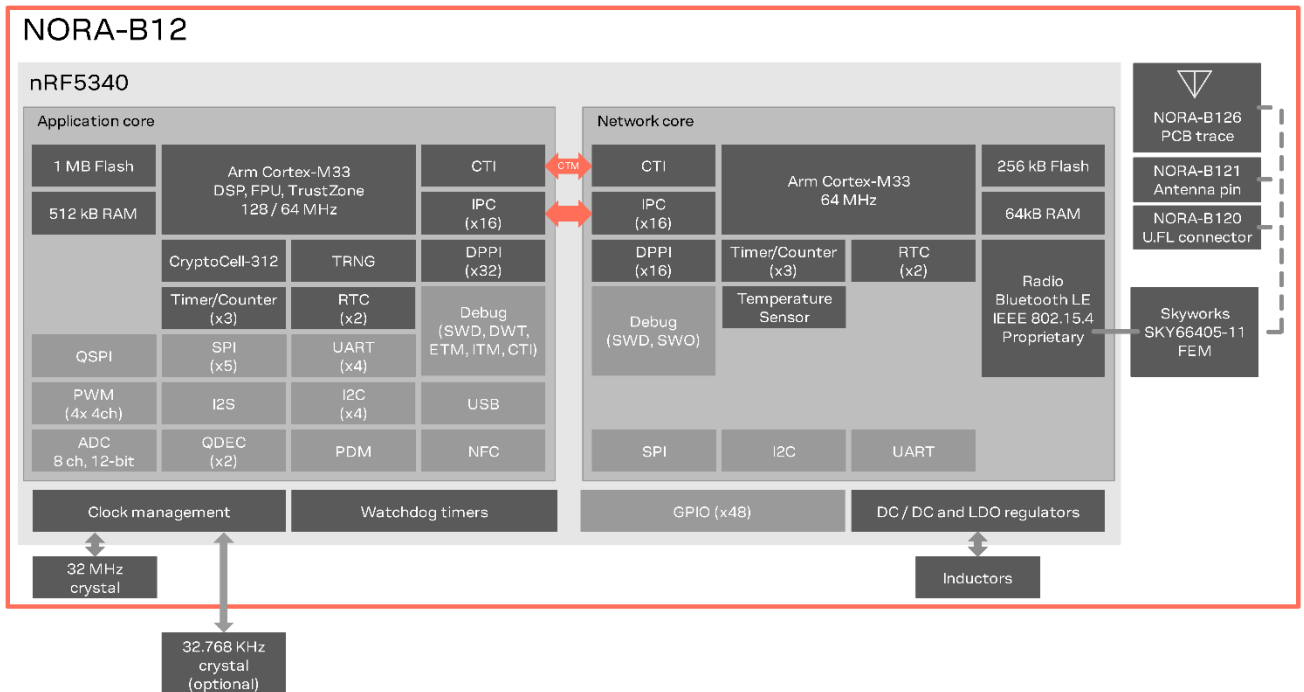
NORA-B12

nRF5340

Application core

1 MB Flash

512 kB RAM

Arm Cortex-M33
DSP, FPU, TrustZone
128 / 64 MHz

CTI

IPC
(x16)

CTM

CryptoCell-312

TRNG

DPPI
(x32)

Timer/Counter
(x3)

RTC
(x2)

Debug
(SWD, DWT,
ETM, ITM, CTI)

QSPI

SPI
(x5)

UART
(x4)

PWM
(4x 4ch)

I2S

I2C
(x4)

USB

ADC
8 ch, 12-bit

QDEC
(x2)

PDM

NFC

Network core

CTI

IPC
(x16)

Arm Cortex-M33
64 MHz

256 kB Flash

64kB RAM

DPPI
(x16)

Timer/Counter
(x3)

RTC
(x2)

Temperature
Sensor

Debug
(SWD, SWO)

Radio
Bluetooth LE
IEEE 802.15.4
Proprietary

SPI

I2C

UART

Clock management

Watchdog timers

GPIO (x48)

DC / DC and LDO regulators

32 MHz
crystal

32.768 KHz
crystal
(optional)

Inductors

NORA-B126
PCB trace

NORA-B121
Antenna pin

NORA-B120
U.FL connector

Skyworks
SKY66405-11
FEM